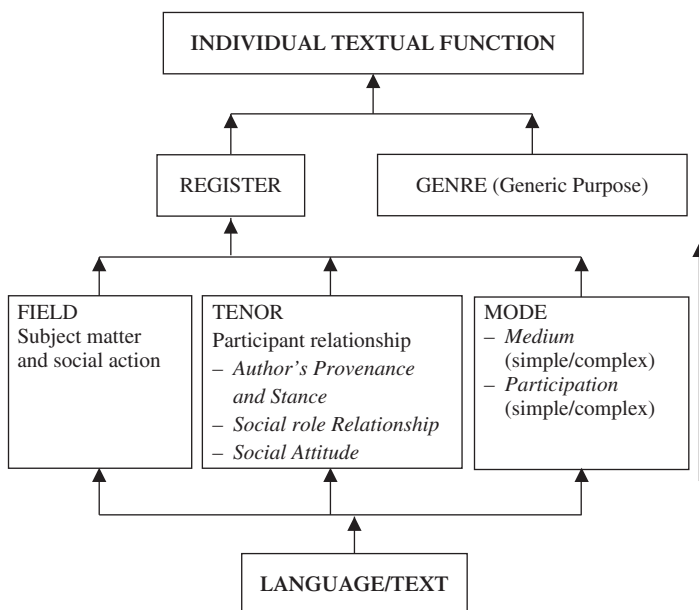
INDIVIDUAL TEXTUAL FUNCTION

REGISTER

GENRE (Generic Purpose)

FIELD
Subject matter and social action

TENOR
Participant relationship
– *Author's Provenance and Stance*
– *Social role Relationship*
– *Social Attitude*

MODE
– *Medium* (simple/complex)
– *Participation* (simple/complex)

LANGUAGE/TEXT